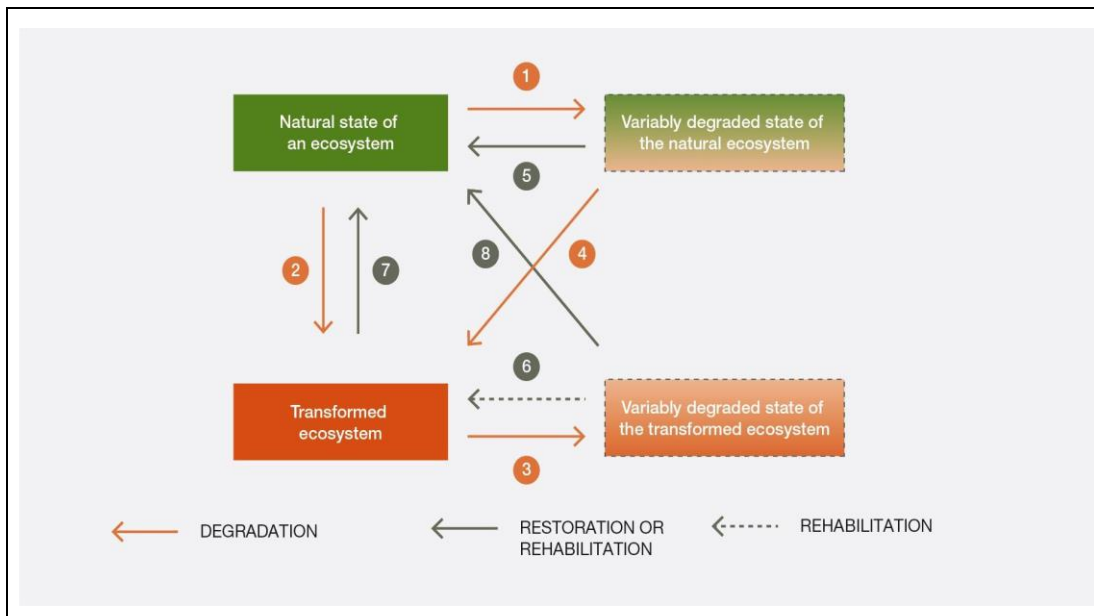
1

Natural state of an ecosystem

Variably degraded state of the natural ecosystem

5

2

7

8

4

6

Transformed ecosystem

Variably degraded state of the transformed ecosystem

3

DEGRADATION

RESTORATION OR REHABILITATION

REHABILITATION